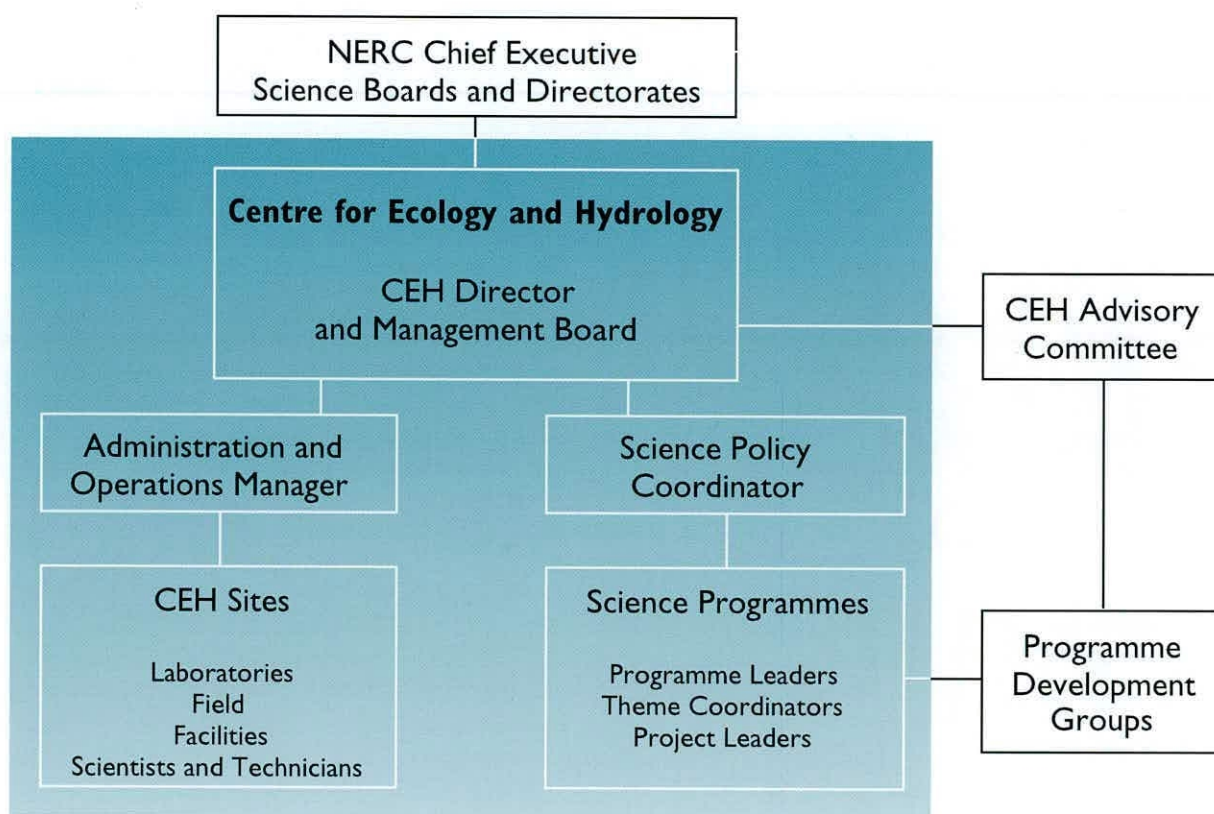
NERC Chief Executive
Science Boards and Directorates

**Centre for Ecology and Hydrology**

CEH Director
and Management Board

CEH Advisory
Committee

Administration and
Operations Manager

Science Policy
Coordinator

CEH Sites

Laboratories
Field
Facilities
Scientists and Technicians

Science Programmes

Programme Leaders
Theme Coordinators
Project Leaders

Programme
Development
Groups